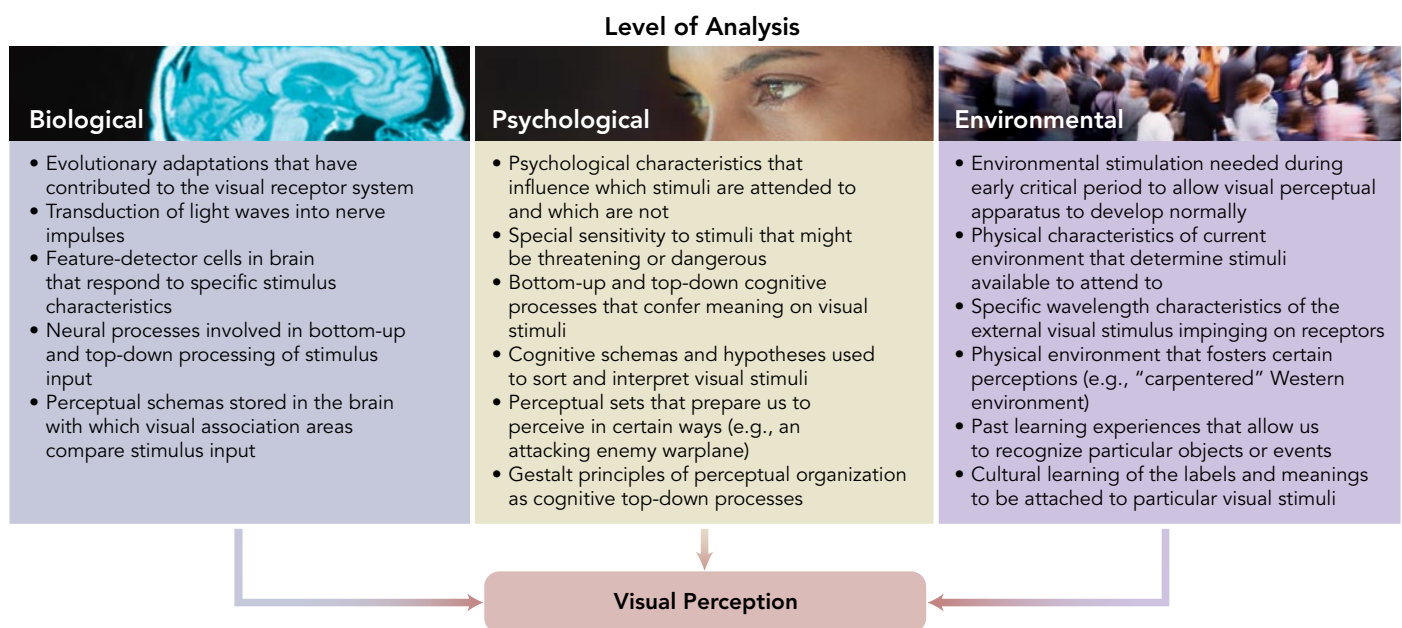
Level of Analysis

Biological

• Evolutionary adaptations that have contributed to the visual receptor system
• Transduction of light waves into nerve impulses
• Feature-detector cells in brain that respond to specific stimulus characteristics
• Neural processes involved in bottom-up and top-down processing of stimulus input
• Perceptual schemas stored in the brain with which visual association areas compare stimulus input

Psychological

• Psychological characteristics that influence which stimuli are attended to and which are not
• Special sensitivity to stimuli that might be threatening or dangerous
• Bottom-up and top-down cognitive processes that confer meaning on visual stimuli
• Cognitive schemas and hypotheses used to sort and interpret visual stimuli
• Perceptual sets that prepare us to perceive in certain ways (e.g., an attacking enemy warplane)
• Gestalt principles of perceptual organization as cognitive top-down processes

Environmental

• Environmental stimulation needed during early critical period to allow visual perceptual apparatus to develop normally
• Physical characteristics of current environment that determine stimuli available to attend to
• Specific wavelength characteristics of the external visual stimulus impinging on receptors
• Physical environment that fosters certain perceptions (e.g., "carpentered" Western environment)
• Past learning experiences that allow us to recognize particular objects or events
• Cultural learning of the labels and meanings to be attached to particular visual stimuli

Visual Perception